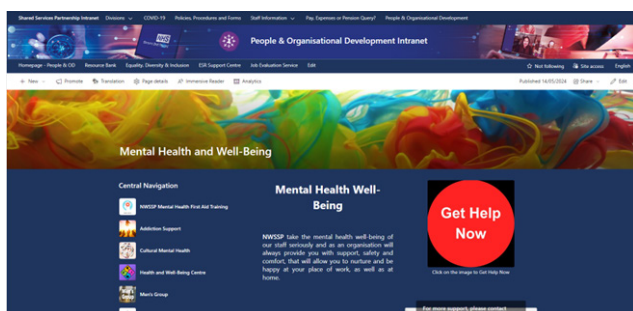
Shared Services Partnership Intranet Divisions COVID-19 Policies, Procedures and Forms Staff Information Pay, Expenses or Pension Query? People & Organisational Development

NHS

People & Organisational Development Intranet

Not following Site access English

Homepage - People & OD Resource Bank Equality, Diversity & Inclusion ESR Support Centre Job Evaluation Service Edit

New Promote Translation Page details Immersive Reader Analytics

Published 16/05/2024 Share Edit

Mental Health and Well-Being

Central Navigation

NWSSP Mental Health First Aid Training

Addiction Support

Cultural Mental Health

Health and Well-Being Centre

Men's Group

Mental Health Well-Being

NWSSP take the mental health well-being of our staff seriously and as an organisation will always provide you with support, safety and comfort, that will allow you to nurture and be happy at your place of work, as well as at home.

Get Help Now

Click on the image to Get Help Now

For more support, please contact